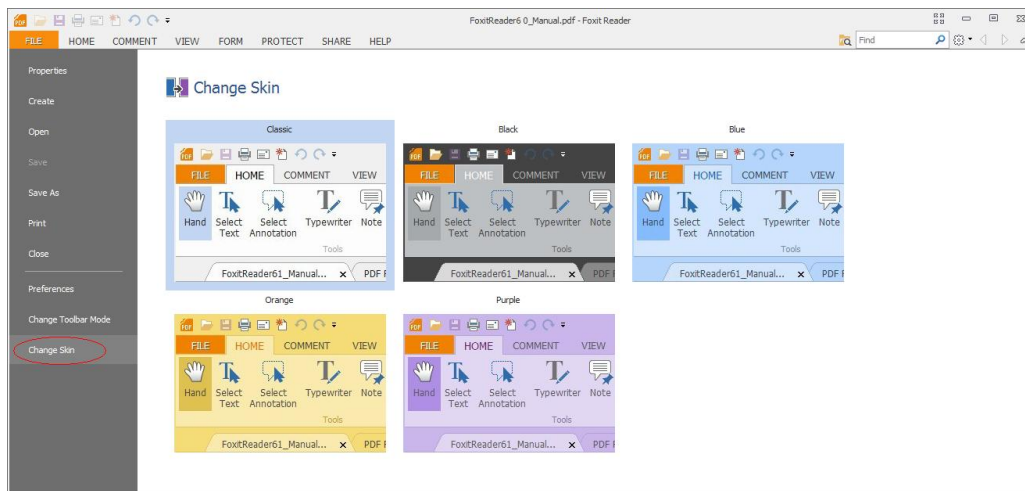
FoxitReader6 0_Manual.pdf - Foxit Reader

FILE HOME COMMENT VIEW FORM PROTECT SHARE HELP

Find

Properties
Create
Open
Save
Save As
Print
Close
Preferences
Change Toolbar Mode
Change Skin

Change Skin

Classic

FILE HOME COMMENT VIEW
Hand Select Text Select Annotation Typewriter Note
Tools
FoxitReader61_Manual... PDF F

Black

FILE HOME COMMENT VIEW
Hand Select Text Select Annotation Typewriter Note
Tools
FoxitReader61_Manual... PDF F

Blue

FILE HOME COMMENT VIEW
Hand Select Text Select Annotation Typewriter Note
Tools
FoxitReader61_Manual... PDF F

Orange

FILE HOME COMMENT VIEW
Hand Select Text Select Annotation Typewriter Note
Tools
FoxitReader61_Manual... PDF F

Purple

FILE HOME COMMENT VIEW
Hand Select Text Select Annotation Typewriter Note
Tools
FoxitReader61_Manual... PDF F